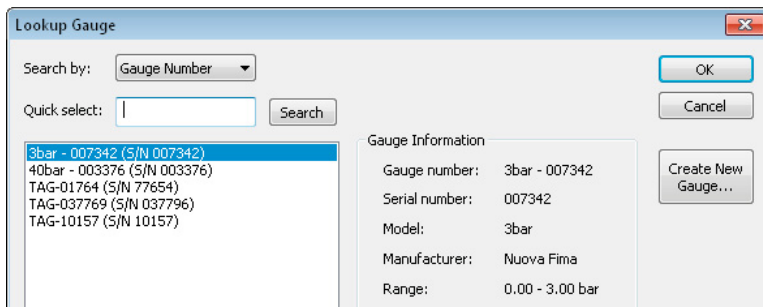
Lookup Gauge

Search by: Gauge Number

Quick select: Search

OK

Cancel

3bar - 007342 (S/N 007342)
40bar - 003376 (S/N 003376)
TAG-01764 (S/N 77654)
TAG-037769 (S/N 037796)
TAG-10157 (S/N 10157)

Gauge Information

Gauge number: 3bar - 007342

Serial number: 007342

Model: 3bar

Manufacturer: Nuova Fima

Range: 0.00 - 3.00 bar

Create New Gauge...